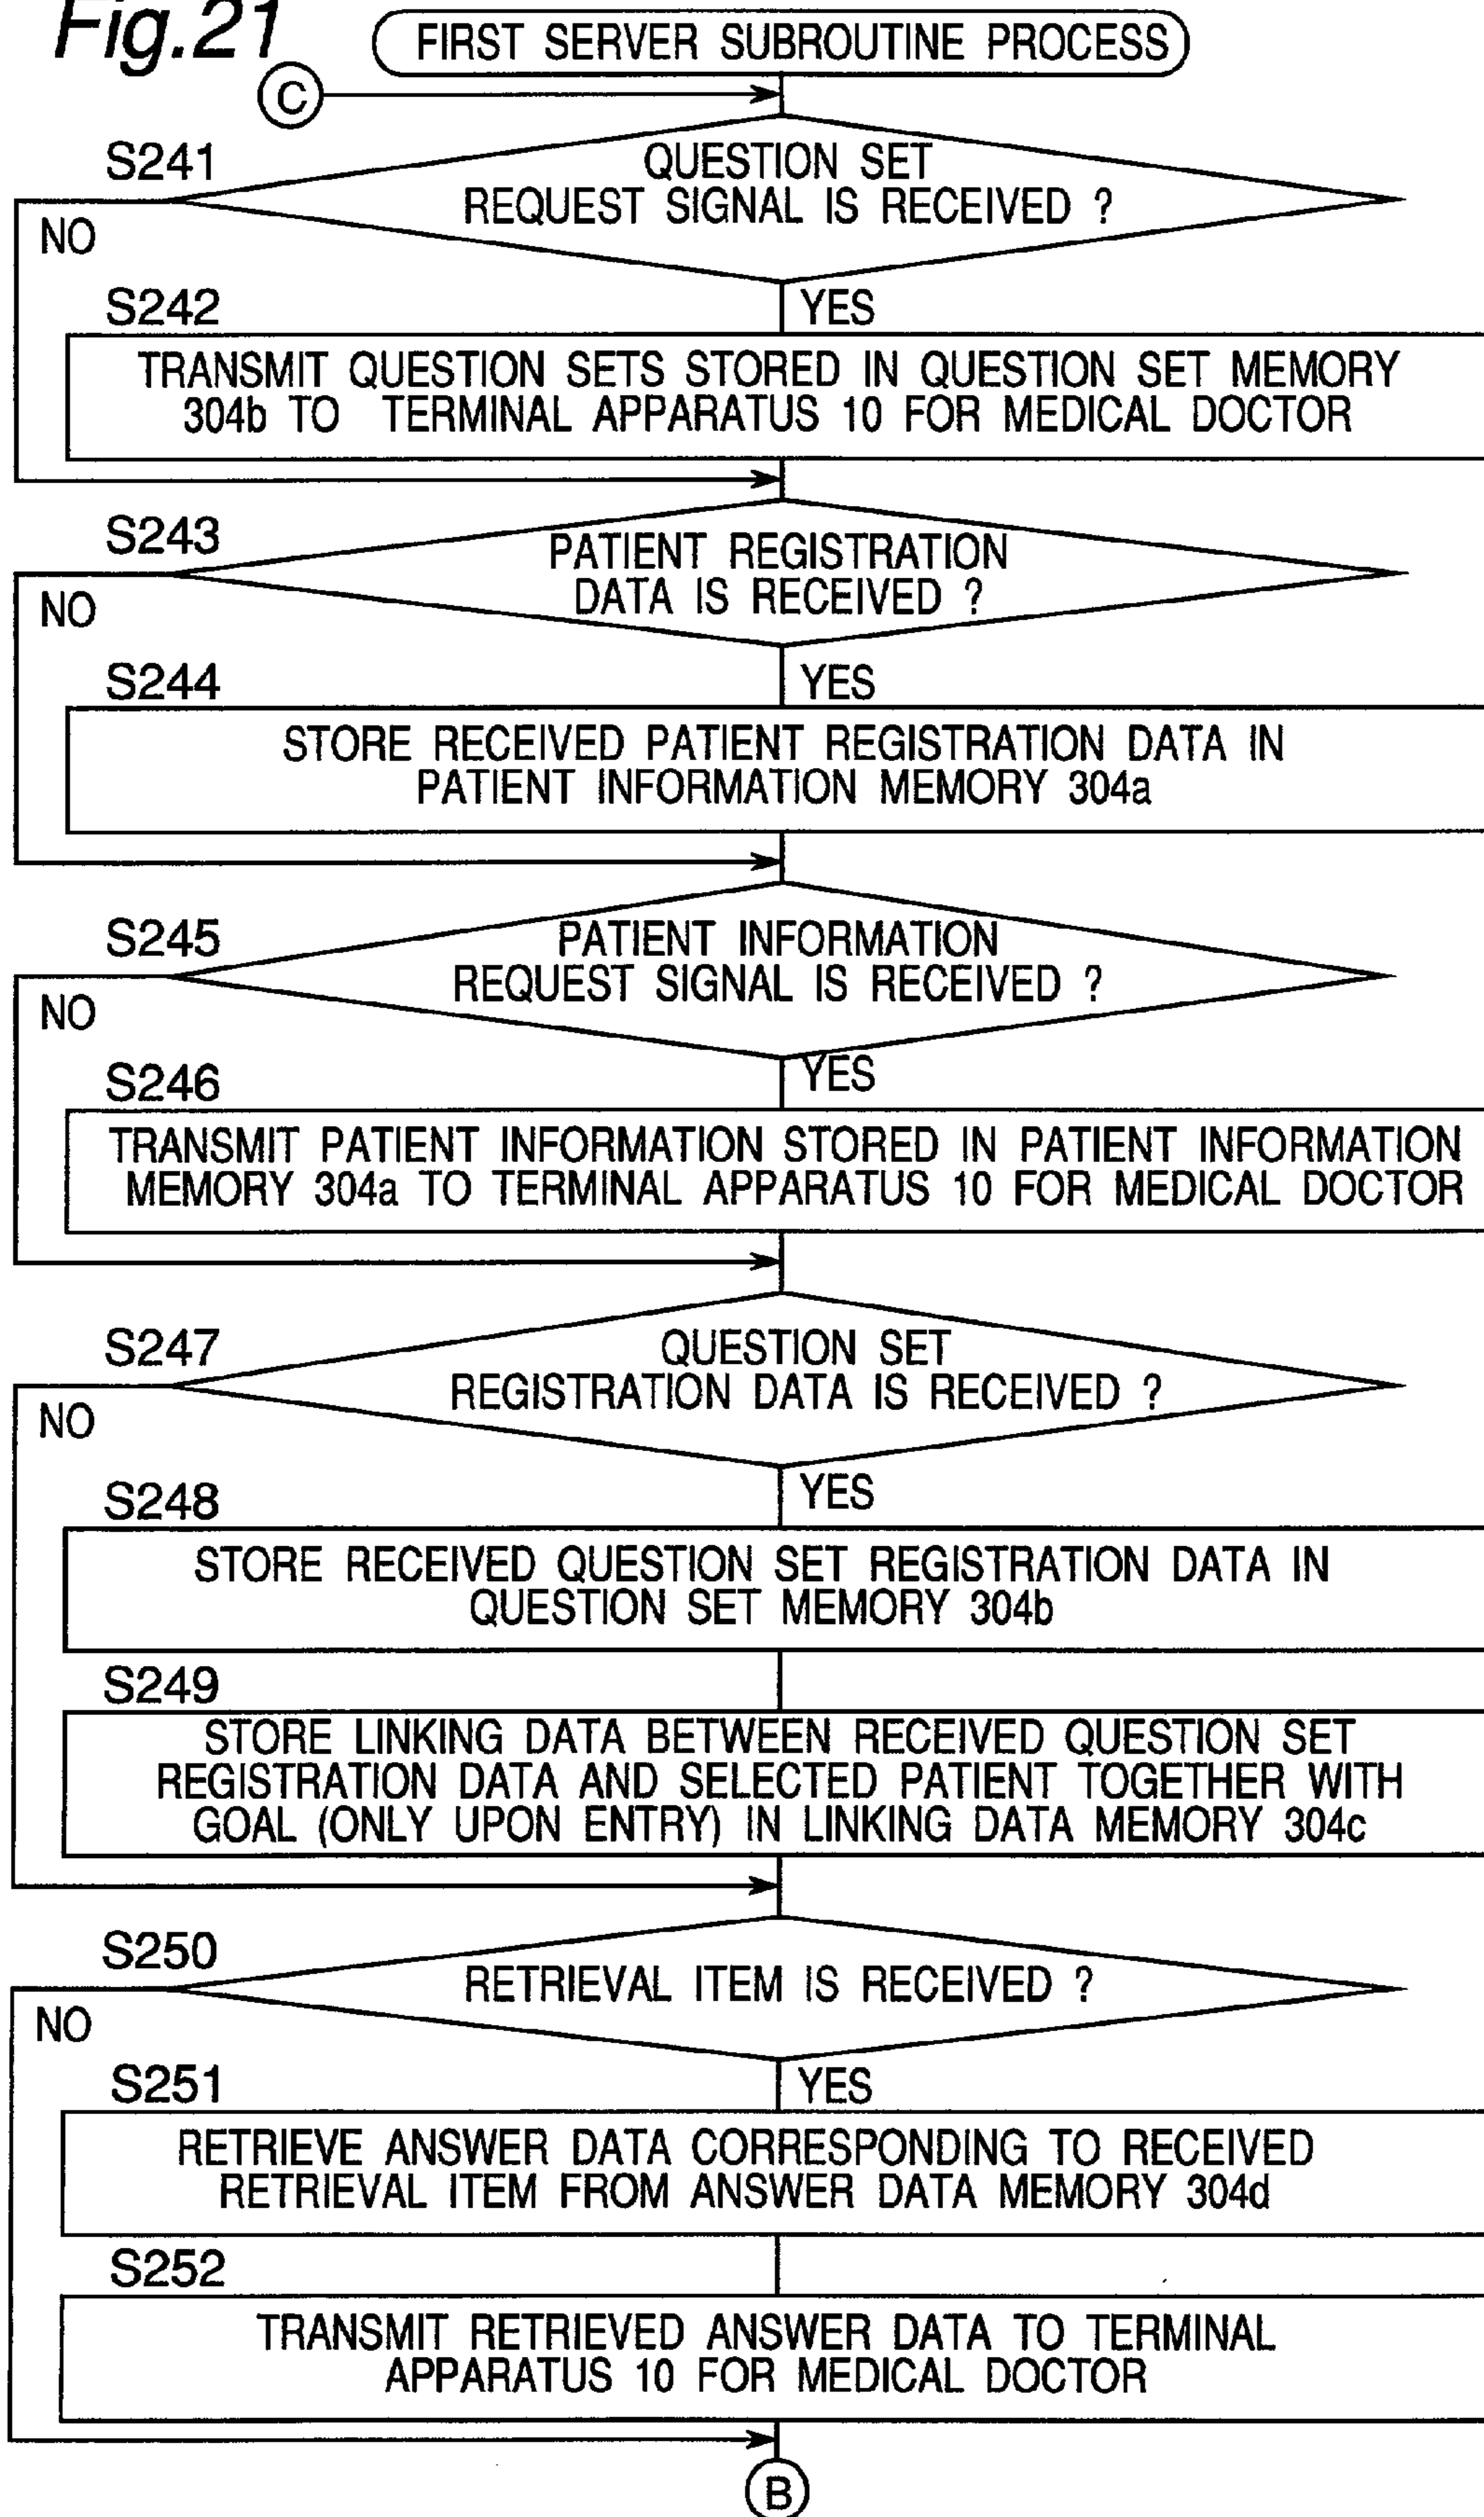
Fig.21

FIRST SERVER SUBROUTINE PROCESS

C

S241

QUESTION SET REQUEST SIGNAL IS RECEIVED ?

NO

YES

S242

TRANSMIT QUESTION SETS STORED IN QUESTION SET MEMORY 304b TO TERMINAL APPARATUS 10 FOR MEDICAL DOCTOR

S243

PATIENT REGISTRATION DATA IS RECEIVED ?

NO

YES

S244

STORE RECEIVED PATIENT REGISTRATION DATA IN PATIENT INFORMATION MEMORY 304a

S245

PATIENT INFORMATION REQUEST SIGNAL IS RECEIVED ?

NO

YES

S246

TRANSMIT PATIENT INFORMATION STORED IN PATIENT INFORMATION MEMORY 304a TO TERMINAL APPARATUS 10 FOR MEDICAL DOCTOR

S247

QUESTION SET REGISTRATION DATA IS RECEIVED ?

NO

YES

S248

STORE RECEIVED QUESTION SET REGISTRATION DATA IN QUESTION SET MEMORY 304b

S249

STORE LINKING DATA BETWEEN RECEIVED QUESTION SET REGISTRATION DATA AND SELECTED PATIENT TOGETHER WITH GOAL (ONLY UPON ENTRY) IN LINKING DATA MEMORY 304c

S250

RETRIEVAL ITEM IS RECEIVED ?

NO

YES

S251

RETRIEVE ANSWER DATA CORRESPONDING TO RECEIVED RETRIEVAL ITEM FROM ANSWER DATA MEMORY 304d

S252

TRANSMIT RETRIEVED ANSWER DATA TO TERMINAL APPARATUS 10 FOR MEDICAL DOCTOR

B